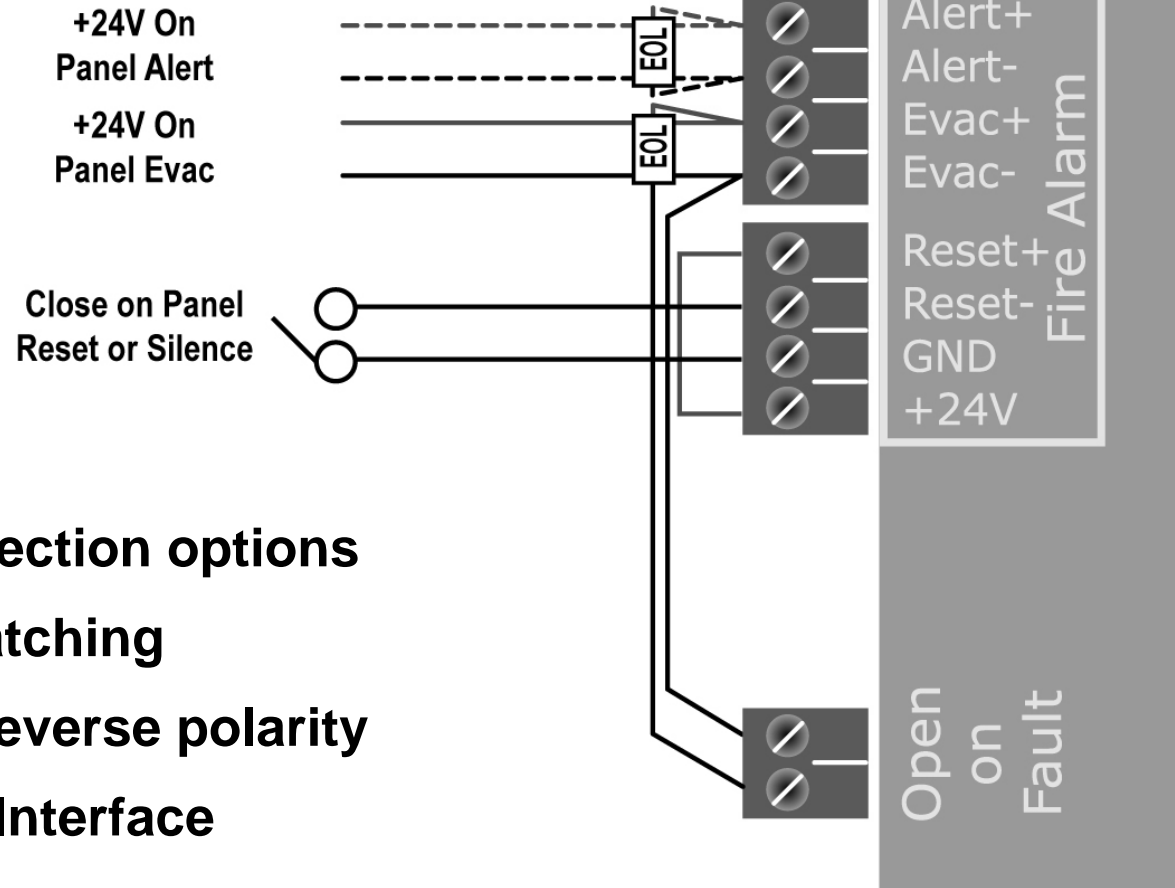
+24V On
Panel Alert

+24V On
Panel Evac

Close on Panel
Reset or Silence

EOL

EOL

Alert+
Alert-
Evac+
Evac-
Reset+
Reset-
GND
+24V

Fire Alarm

Open
on
Fault

ection options

tching

everse polarity

Interface